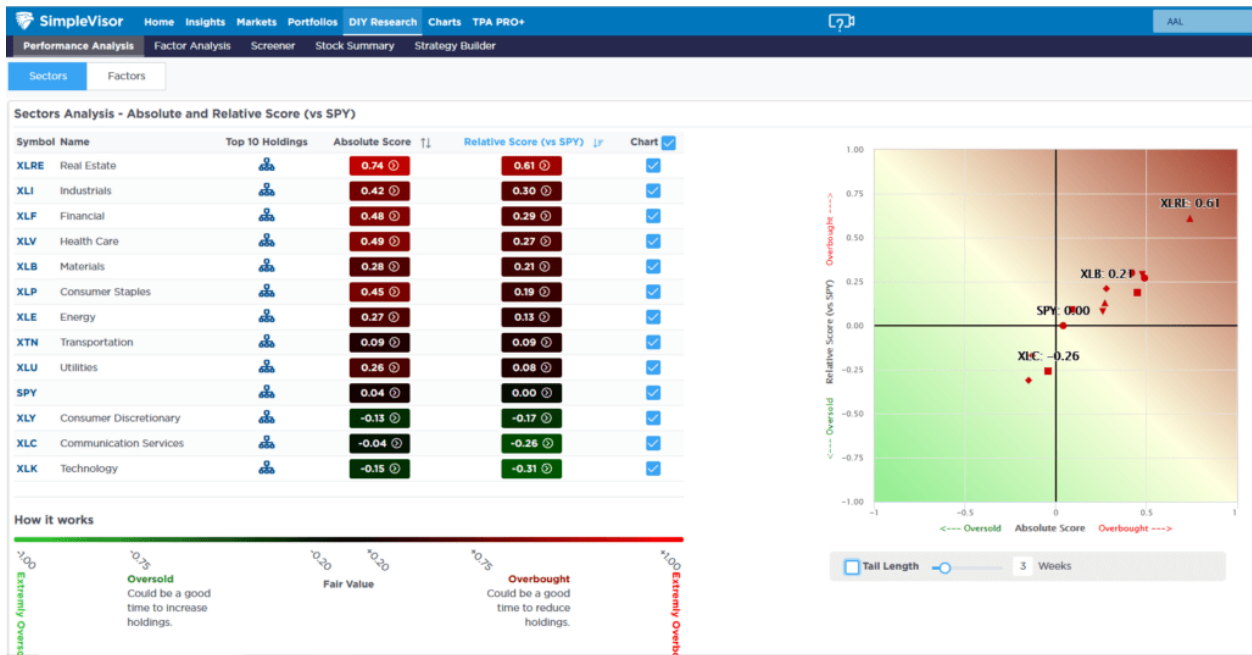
SimpleVisor Home Insights Markets Portfolios DIY Research Charts TPA PRO+

AAL

Performance Analysis Factor Analysis Screener Stock Summary Strategy Builder

Sectors Factors

Sectors Analysis - Absolute and Relative Score (vs SPY)

| Symbol | Name | Top 10 Holdings | Absolute Score | Relative Score (vs SPY) | Chart |
|---|---|---|---|---|---|
| XLRE | Real Estate | | 0.74 | 0.61 | |
| XLI | Industrials | | 0.42 | 0.30 | |
| XLF | Financial | | 0.48 | 0.29 | |
| XLV | Health Care | | 0.49 | 0.27 | |
| XLB | Materials | | 0.28 | 0.21 | |
| XLP | Consumer Staples | | 0.45 | 0.19 | |
| XLE | Energy | | 0.27 | 0.13 | |
| XTN | Transportation | | 0.09 | 0.09 | |
| XLU | Utilities | | 0.26 | 0.08 | |
| SPY | | | 0.04 | 0.00 | |
| XLY | Consumer Discretionary | | -0.13 | -0.17 | |
| XLC | Communication Services | | -0.04 | -0.26 | |
| XLK | Technology | | -0.15 | -0.31 | |

How it works

-1.00 -0.75 -0.20 +0.20 +0.75 +1.00

Extremly Overso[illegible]

Oversold
Could be a good time to increase holdings.

Fair Value

Overbought
Could be a good time to reduce holdings.

Extremly Overbo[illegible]

1.00 0.75 0.50 0.25 0.00 −0.25 −0.50 −0.75 −1.00

XLRE: 0.61
XLB: 0.21
SPY: 0.00
XLC: −0.26

Overbought --->
Relative Score (vs SPY)
<--- Oversold

−1 −0.5 0 0.5 1

<--- Oversold Absolute Score Overbought --->

Tail Length 3 Weeks